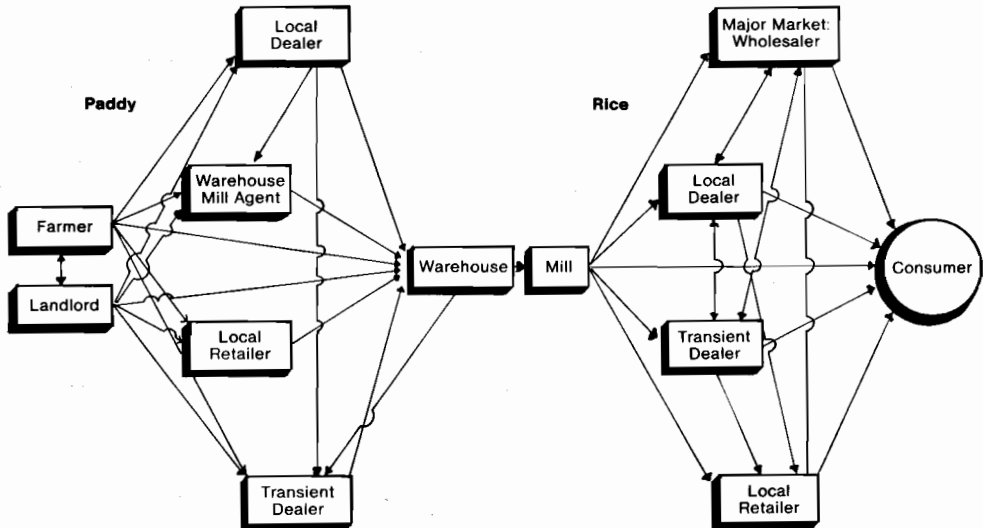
Paddy

Local Dealer

Warehouse Mill Agent

Farmer

Landlord

Local Retailer

Transient Dealer

Warehouse

Mill

Rice

Major Market: Wholesaler

Local Dealer

Transient Dealer

Local Retailer

Consumer